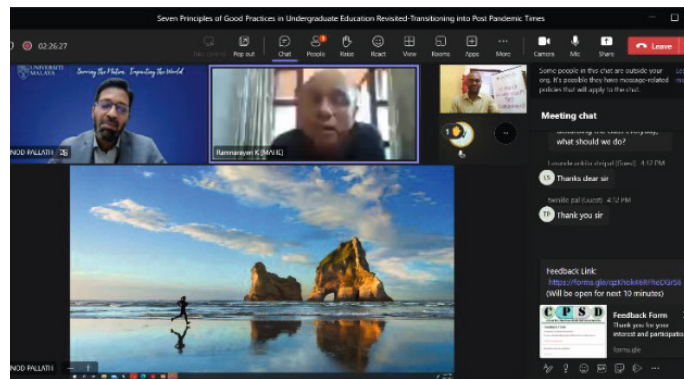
Seven Principles of Good Practices in Undergraduate Education Revisited-Transitioning into Post Pandemic Times

02:26:27

Take control Pop out Chat People Raise React View Rooms Apps More Camera Mic Share Leave

UNIVERSITI MALAYA Serving The Nation. Impacting The World

NOD PALLATH

Ramnarayan K [MAHE]

Some people in this chat are outside your org. It's possible they have message-related policies that will apply to the chat.

Meeting chat

attending the class everyday, what should we do?

Lourde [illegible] 4:12 PM

Thanks dear sir

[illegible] pal (Guest) 4:12 PM

Thank you sir

Feedback Link:
https://forms.gle/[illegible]
(Will be open for next 10 minutes)

CPSD

Feedback Form
Thank you for your interest and participat

forms.gle

NOD PALLATH